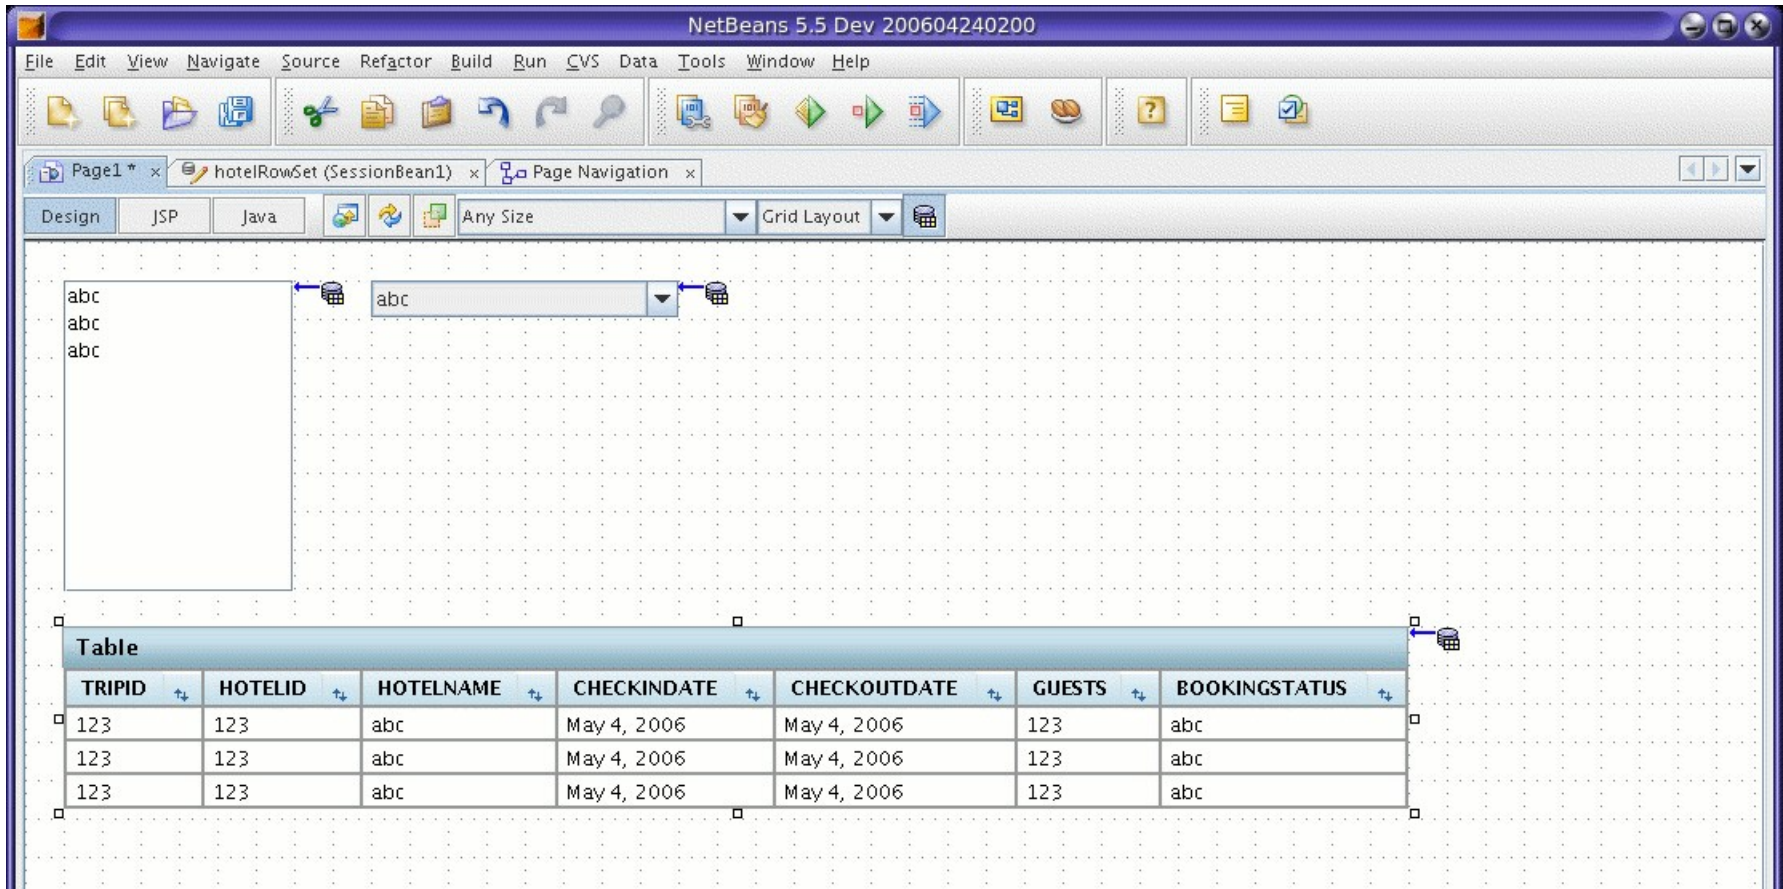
NetBeans 5.5 Dev 200604240200

File Edit View Navigate Source Refactor Build Run CVS Data Tools Window Help

Page1 * × hotelRowSet (SessionBean1) × Page Navigation ×

Design JSP Java Any Size Grid Layout

abc
abc
abc

abc

Table

| TRIPID | HOTELID | HOTELNAME | CHECKINDATE | CHECKOUTDATE | GUESTS | BOOKINGSTATUS |
|---|---|---|---|---|---|---|
| 123 | 123 | abc | May 4, 2006 | May 4, 2006 | 123 | abc |
| 123 | 123 | abc | May 4, 2006 | May 4, 2006 | 123 | abc |
| 123 | 123 | abc | May 4, 2006 | May 4, 2006 | 123 | abc |